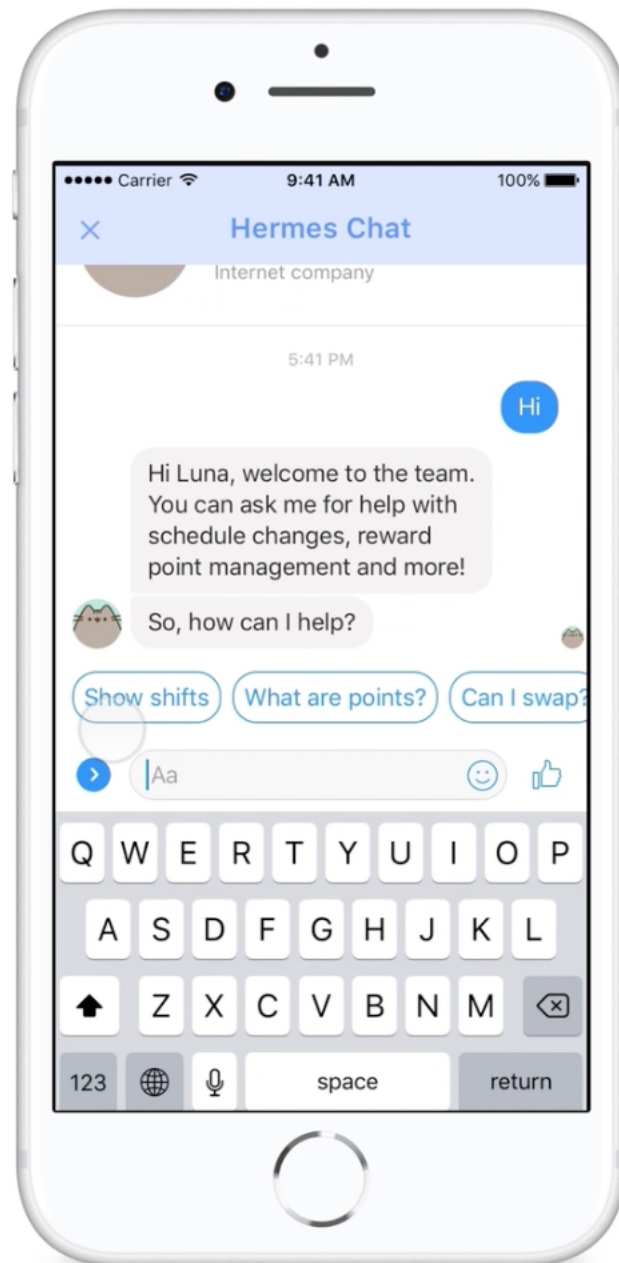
●●●●● Carrier 9:41 AM 100%

×
Hermes Chat

Internet company

5:41 PM

Hi

Hi Luna, welcome to the team. You can ask me for help with schedule changes, reward point management and more!

So, how can I help?

Show shifts
What are points?
Can I swap?

Aa

Q W E R T Y U I O P
A S D F G H J K L
Z X C V B N M
123
space
return